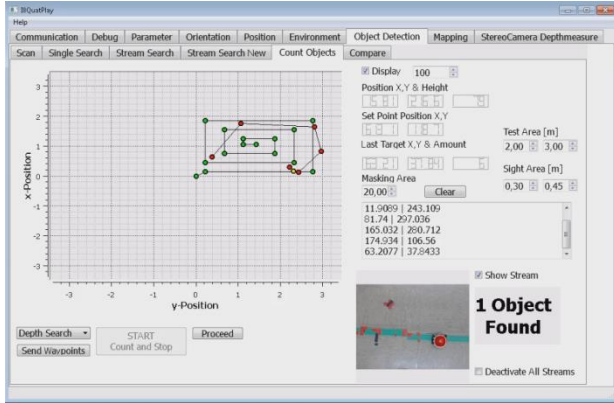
BlQuatPlay
Help
Communication | Debug | Parameter | Orientation | Position | Environment | Object Detection | Mapping | StereoCamera Depthmeasure
Scan | Single Search | Stream Search | Stream Search New | Count Objects | Compare

3
2
1
0
-1
-2
-3
x-Position
-3 -2 -1 0 1 2 3
y-Position

Display 100
Position X,Y & Height
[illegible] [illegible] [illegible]
Set Point Position X,Y
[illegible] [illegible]
Last Target X,Y & Amount
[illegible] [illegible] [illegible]
Test Area [m]
2,00 3,00
Masking Area
20,00 Clear
Sight Area [m]
0,30 0,45
11.9089 | 243.109
81.74 | 297.036
165.032 | 280.712
174.934 | 106.56
63.2077 | 37.8433

Show Stream
1 Object Found
Deactivate All Streams

Depth Search
START Count and Stop
Proceed
Send Waypoints